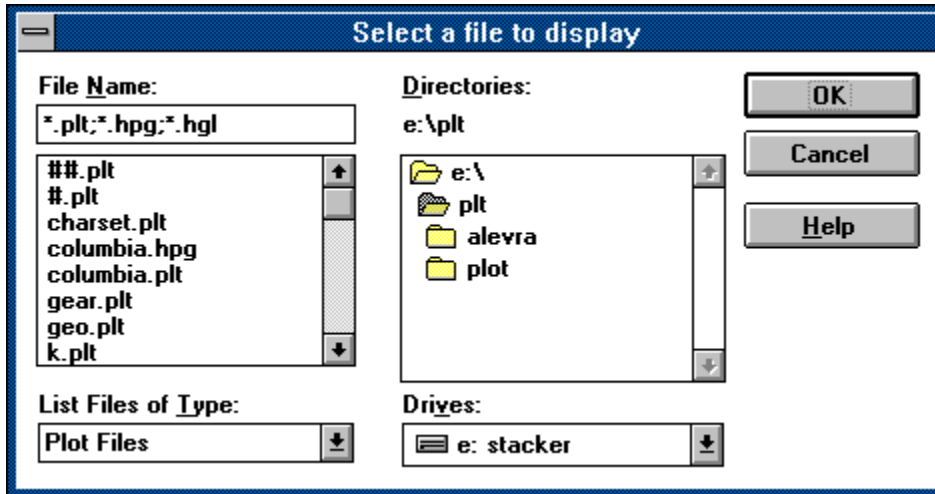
Select a file to display

File Name:
*.plt;*.hpg;*.hgl

##.plt
#.plt
charset.plt
columbia.hpg
columbia.plt
gear.plt
geo.plt
k.plt

Directories:
e:\plt

e:\
plt
alevra
plot

OK
Cancel
Help

List Files of Type:
Plot Files

Drives:
e: stacker